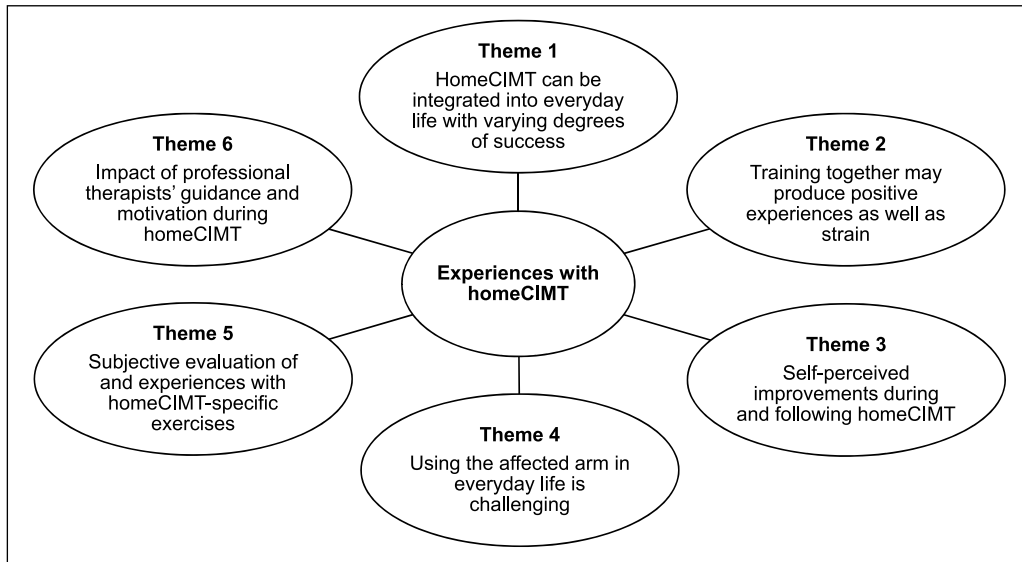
Theme 1
HomeCIMT can be integrated into everyday life with varying degrees of success

Theme 6
Impact of professional therapists' guidance and motivation during homeCIMT

Theme 2
Training together may produce positive experiences as well as strain

Experiences with homeCIMT

Theme 5
Subjective evaluation of and experiences with homeCIMT-specific exercises

Theme 3
Self-perceived improvements during and following homeCIMT

Theme 4
Using the affected arm in everyday life is challenging